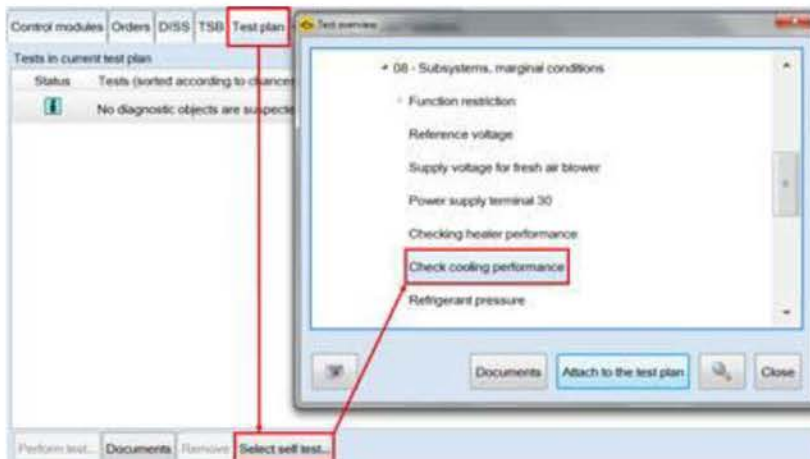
Control modules | Orders | DISS | TSB | Test plan

Tests in current test plan

| Status | Tests (sorted according to chances |
|---|---|
| | No diagnostic objects are suspecte |

Test overview

08 - Subsystems, marginal conditions

Function restriction

Reference voltage

Supply voltage for fresh air blower

Power supply terminal 30

Checking heater performance

Check cooling performance

Refrigerant pressure

Documents

Attach to the test plan

Close

Perform test... | Documents | Remove | Select self test...